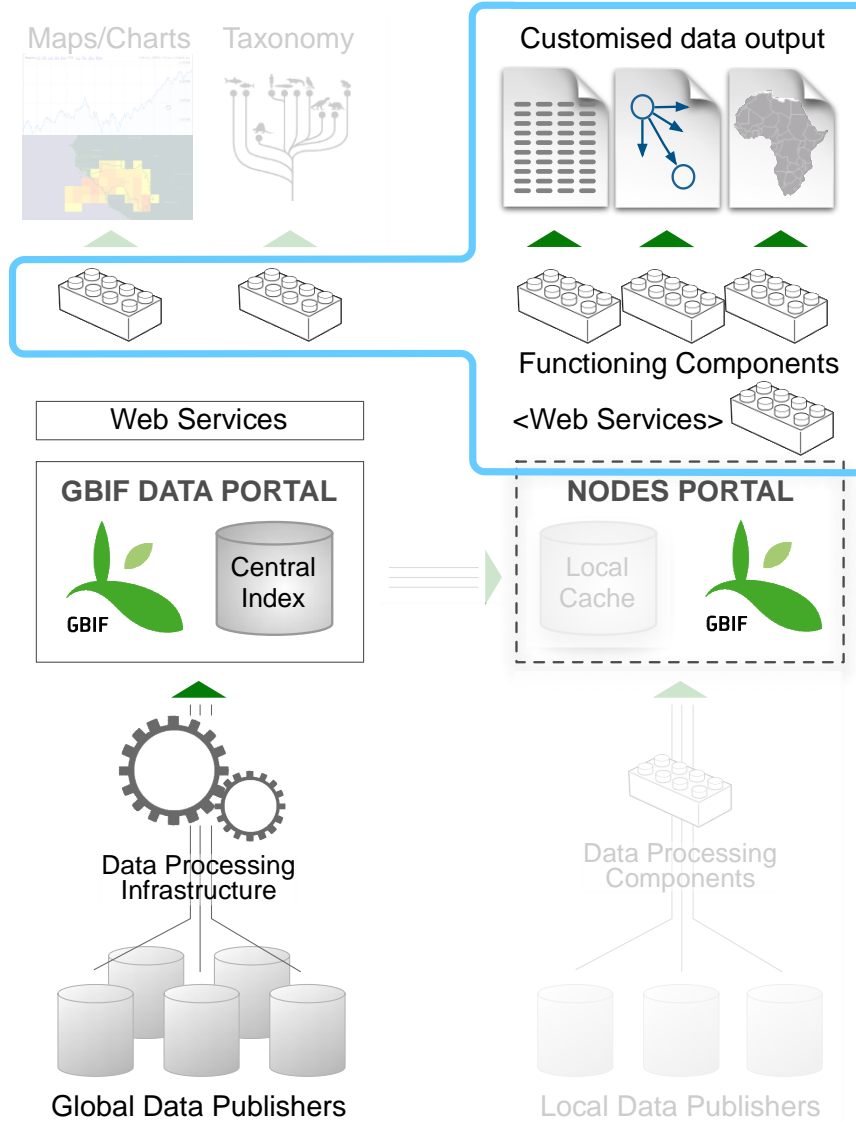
Maps/Charts

Taxonomy

Customised data output

Functioning Components

<Web Services>

Web Services

GBIF DATA PORTAL

GBIF

Central Index

NODES PORTAL

Local Cache

GBIF

Data Processing Infrastructure

Data Processing Components

Global Data Publishers

Local Data Publishers